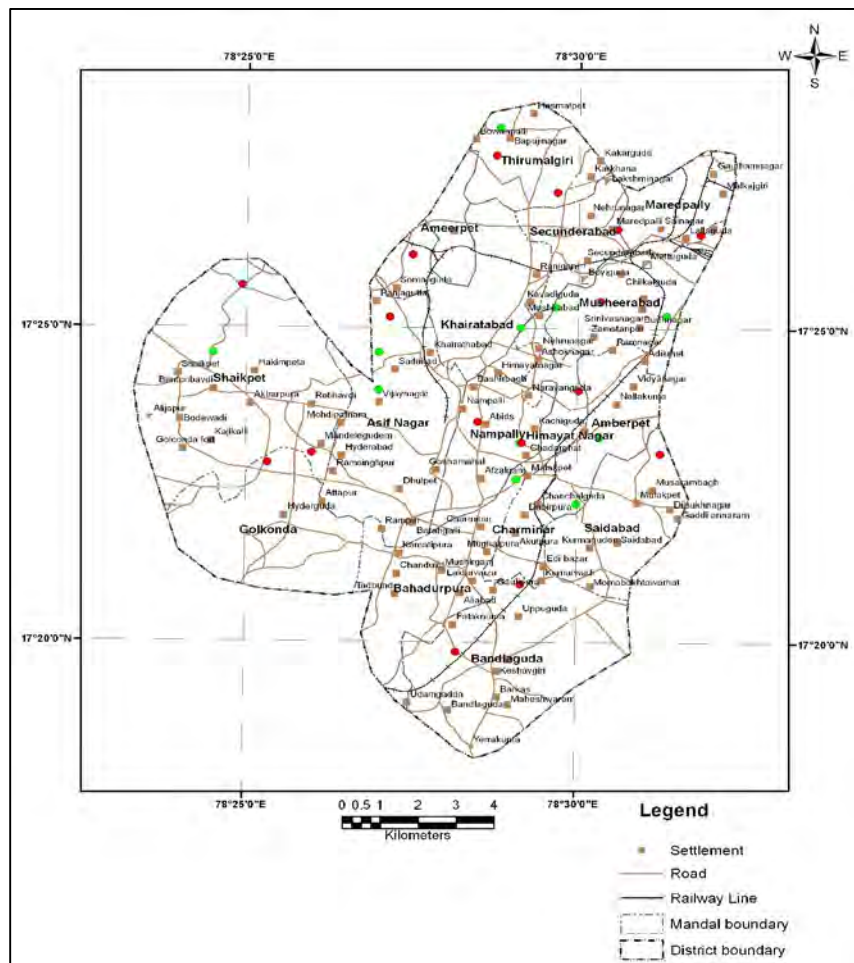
78°25'0"E
78°30'0"E
N
W
E
S
Hasmatpet
Bowenpalli
Bapujinagar
Thirumalgiri
Kakarguda
Karkhana
Lakshminagar
Gauthamnagar
Malkajgiri
Maredpally
Nehrunagar
Maredpalli Sainagar
Lalaguda
Ameerpet
Secunderabad
Secunderabad
Boyiguda
Chilkalguda
Somajiguda
Panjagutta
Musheerabad
Khairatabad
Srinivasnagar
Zamistanpur
Nehrunagar
Ashoknagar
Rajanagar
Adikmet
Khairatabad
Himayatnagar
Basheerbagh
Narayanguda
Vidyanagar
Nallakunta
Hakimpeta
Shaikpet
Shaikpet
Rethibavdi
Vijaynagar
Sadiuljad
Akbarpura
Mohdipatnam
Asif Nagar
Nampalli
Abids
Kachiguda
Amberpet
Nampally
Himayat Nagar
Chaderghat
Afzalgunj
Malakpet
Musarambagh
Mulakpet
Dilsukhnagar
Saddi annaram
Chanchalguda
Saidabad
Bodewadi
Kajkalli
Golconda fort
Mandelegudem
Hyderabad
Ramsinghpur
Goshamahal
Dhulpet
Attapur
Hyderguda
Golkonda
Ranipet
Shalibanda
Charminar
Charminar
Kumaruddin
Saidabad
Kamatipura
Mughalpura
Akulpura
Edi bazar
Chandulal
Mushkganj
Lal darwaza
Bahadurpura
Tadbund
Moinabadkhanwarhat
Aliabad
Uppuguda
Fatimanagar
Bandlaguda
Keshavgiri
Udamguda
Barkas
Bandlaguda
Maheshwaram
Yemakunta
17°25'0"N
17°25'0"N
17°20'0"N
17°20'0"N
78°25'0"E
78°30'0"E
0 0.5 1 2 3 4
Kilometers
Legend
Settlement
Road
Railway Line
Mandal boundary
District boundary